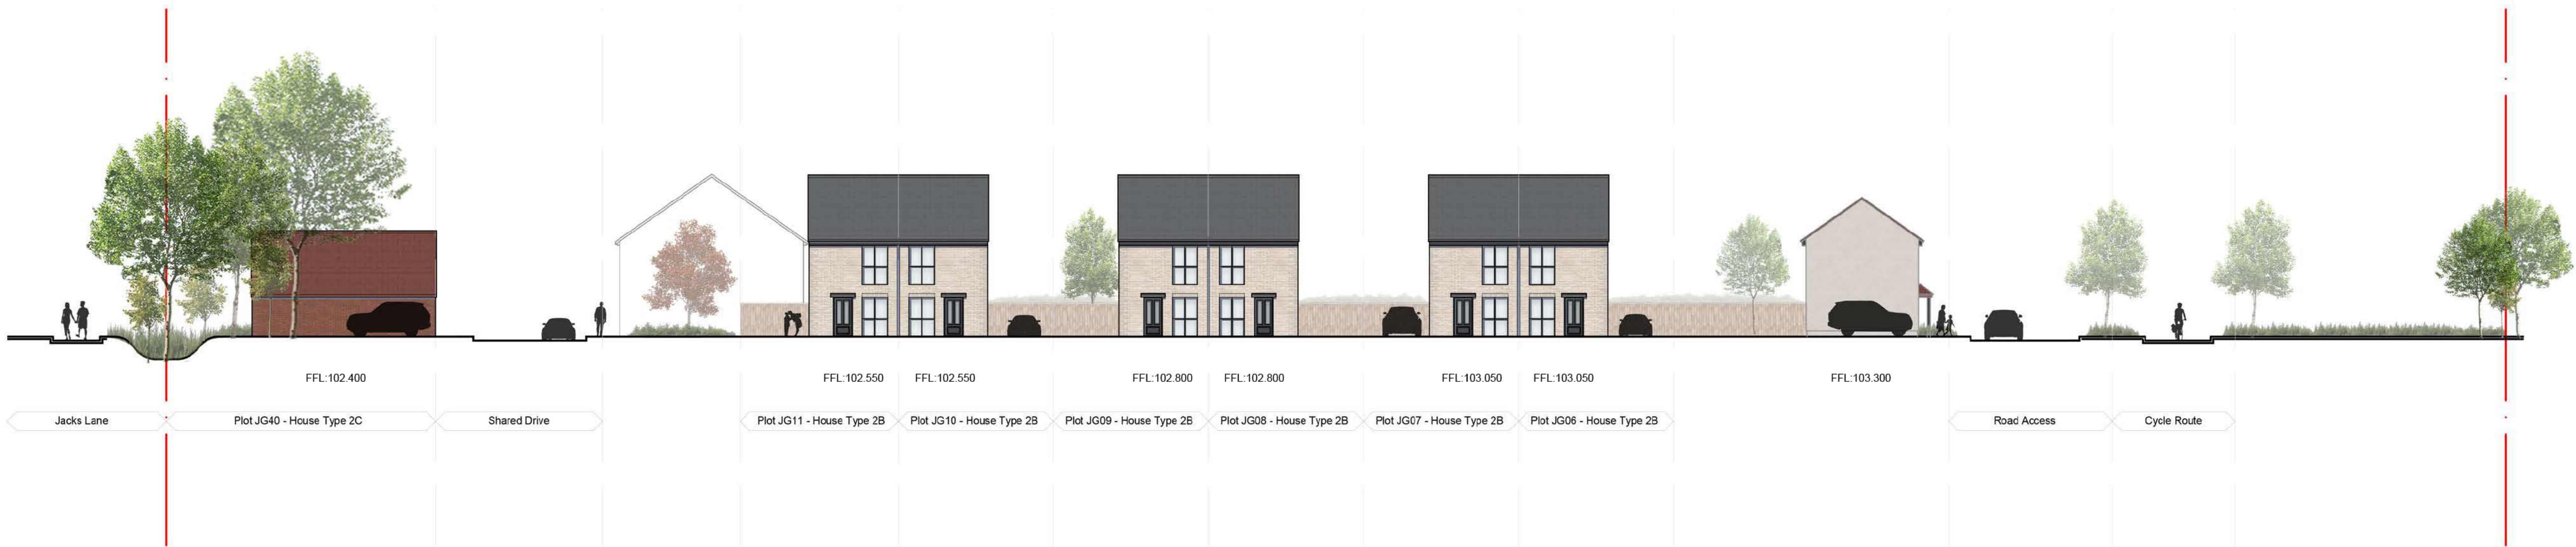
FFL:102.400

FFL:102.550 FFL:102.550

FFL:102.800 FFL:102.800

FFL:103.050 FFL:103.050

FFL:103.300

Jacks Lane

Plot JG40 - House Type 2C

Shared Drive

Plot JG11 - House Type 2B

Plot JG10 - House Type 2B

Plot JG09 - House Type 2B

Plot JG08 - House Type 2B

Plot JG07 - House Type 2B

Plot JG06 - House Type 2B

Road Access

Cycle Route